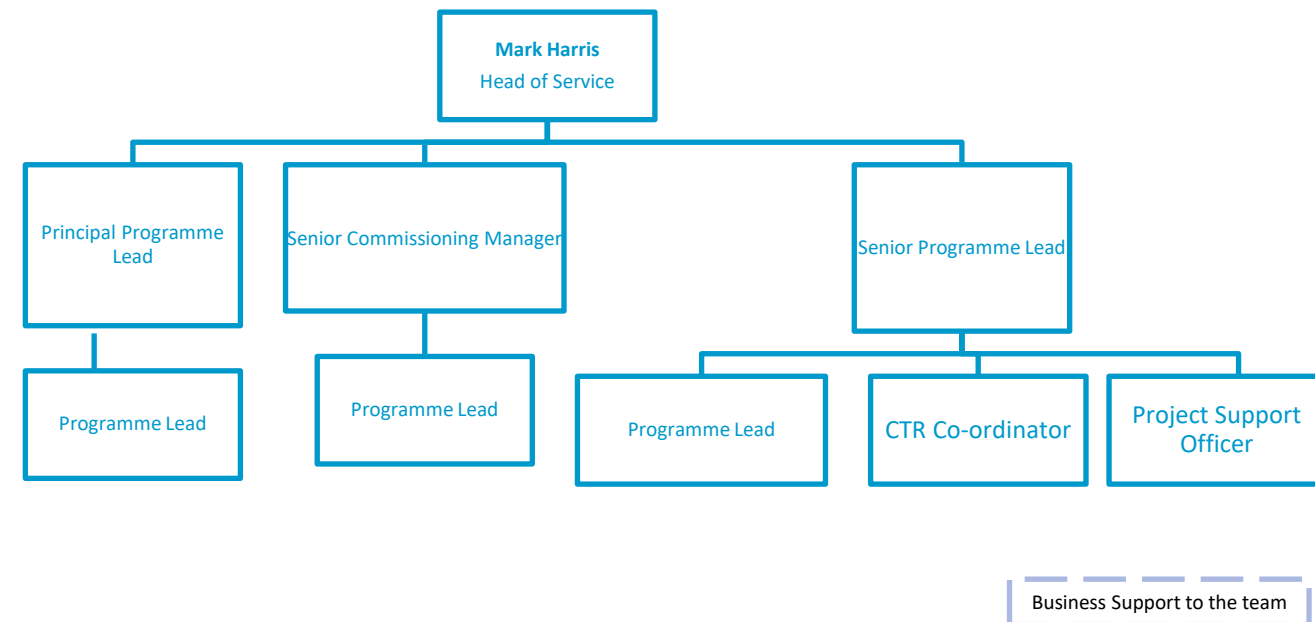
Mark Harris
Head of Service

Principal Programme Lead

Senior Commissioning Manager

Senior Programme Lead

Programme Lead

Programme Lead

Programme Lead

CTR Co-ordinator

Project Support Officer

Business Support to the team